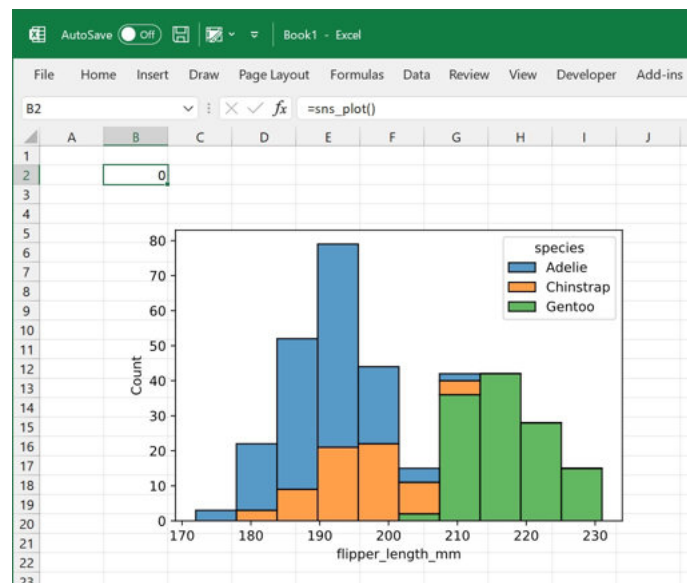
AutoSave Off Book1 - Excel

File Home Insert Draw Page Layout Formulas Data Review View Developer Add-ins

B2 $f x$ =sns_plot()

| | A | B | C | D | E | F | G | H | I | J |
|---|---|---|---|---|---|---|---|---|---|---|
| 1 | | | | | | | | | | |
| 2 | | 0 | | | | | | | | |
| 3 | | | | | | | | | | |
| 4 | | | | | | | | | | |
| 5 | | | | | | | | | | |
| 6 | | | | | | | | | | |
| 7 | | | | | | | | | | |
| 8 | | | | | | | | | | |
| 9 | | | | | | | | | | |
| 10 | | | | | | | | | | |
| 11 | | | | | | | | | | |
| 12 | | | | | | | | | | |
| 13 | | | | | | | | | | |
| 14 | | | | | | | | | | |
| 15 | | | | | | | | | | |
| 16 | | | | | | | | | | |
| 17 | | | | | | | | | | |
| 18 | | | | | | | | | | |
| 19 | | | | | | | | | | |
| 20 | | | | | | | | | | |
| 21 | | | | | | | | | | |
| 22 | | | | | | | | | | |
| 23 | | | | | | | | | | |

species
Adelie
Chinstrap
Gentoo

Count
0
10
20
30
40
50
60
70
80

170 180 190 200 210 220 230
flipper_length_mm